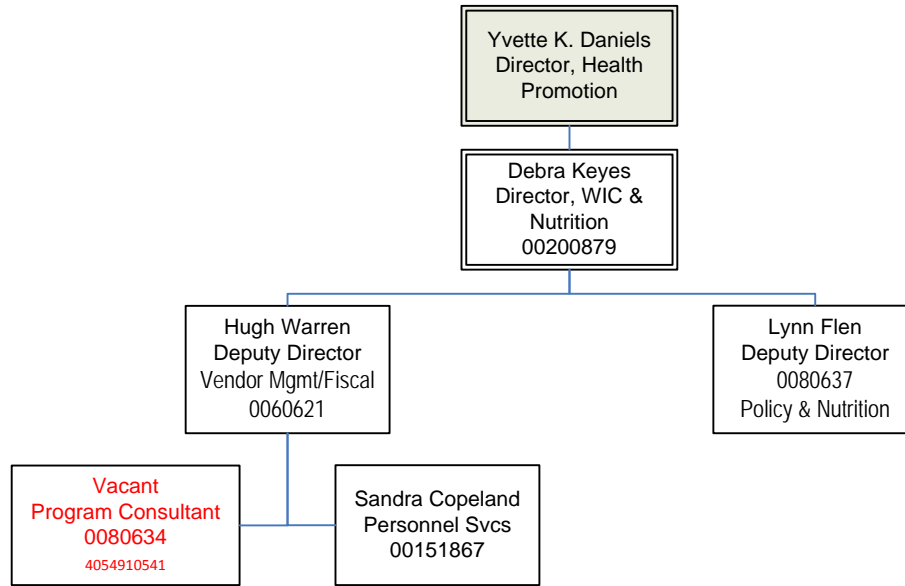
Yvette K. Daniels
Director, Health Promotion

Debra Keyes
Director, WIC & Nutrition
00200879

Hugh Warren
Deputy Director
Vendor Mgmt/Fiscal
0060621

Lynn Flen
Deputy Director
0080637
Policy & Nutrition

Vacant
Program Consultant
0080634
4054910541

Sandra Copeland
Personnel Svcs
00151867